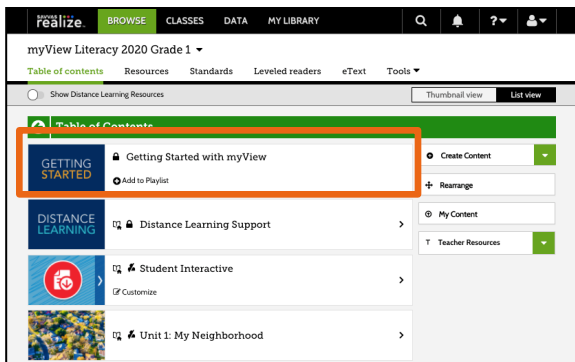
SAVVAS realize. BROWSE CLASSES DATA MY LIBRARY

myView Literacy 2020 Grade 1

Table of contents Resources Standards Leveled readers eText Tools

Show Distance Learning Resources

Thumbnail view List view

Table of Contents

GETTING STARTED

Getting Started with myView

Add to Playlist

Create Content

Rearrange

My Content

Teacher Resources

DISTANCE LEARNING

Distance Learning Support

Student Interactive

Customize

Unit 1: My Neighborhood